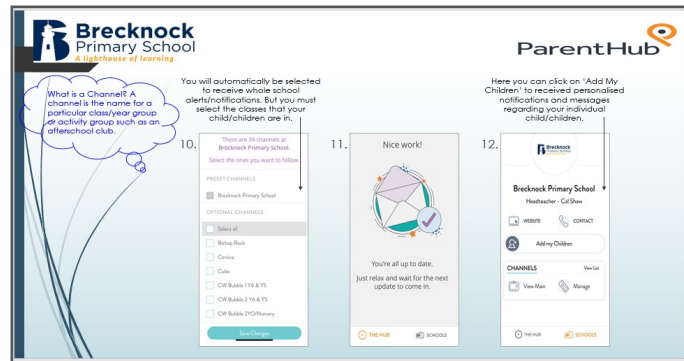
Brecknock Primary School
A lighthouse of learning

ParentHub

What is a Channel? A channel is the name for a particular class/year group or activity group such as an afterschool club.

You will automatically be selected to receive whole school alerts/notifications. But you must select the classes that your child/children are in.

10.

There are 34 channels at Brecknock Primary School.
Select the ones you want to follow.

PRESET CHANNELS
Brecknock Primary School
OPTIONAL CHANNELS
Select all
Bishop Rock
Corsica
Cuba
CW Bubble 1 Y4 & Y5
CW Bubble 2 Y4 & Y5
CW Bubble 2YO/Nursery
Save Changes

11.

Nice work!

You're all up to date.
Just relax and wait for the next update to come in.

THE HUB
SCHOOLS

Here you can click on 'Add My Children' to received personalised notifications and messages regarding your individual child/children.

12.

Brecknock Primary School
Headteacher - Cal Shaw
WEBSITE
CONTACT
Add my Children
CHANNELS
View List
View Main
Manage
THE HUB
SCHOOLS